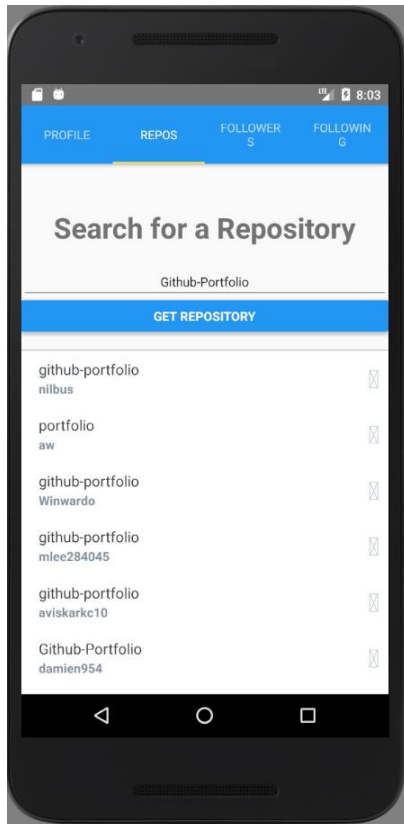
8:03

PROFILE

REPOS

FOLLOWERS

FOLLOWING

Search for a Repository

Github-Portfolio

GET REPOSITORY

github-portfolio
nilbus

portfolio
aw

github-portfolio
Winwardo

github-portfolio
mlee284045

github-portfolio
aviskarkc10

Github-Portfolio
damien954